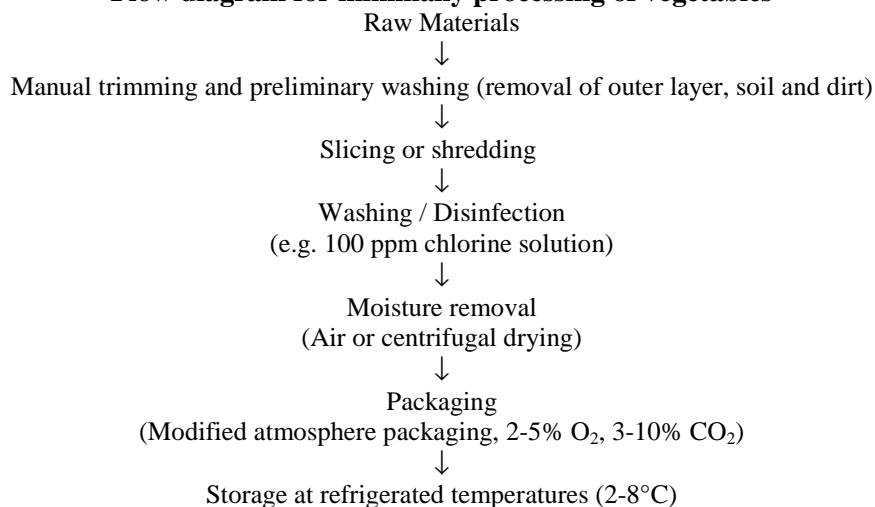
Flow diagram for minimally processing of vegetables

Raw Materials

↓

Manual trimming and preliminary washing (removal of outer layer, soil and dirt)

↓

Slicing or shredding

↓

Washing / Disinfection
(e.g. 100 ppm chlorine solution)

↓

Moisture removal
(Air or centrifugal drying)

↓

Packaging
(Modified atmosphere packaging, 2-5% $O_2$, 3-10% $CO_2$)

↓

Storage at refrigerated temperatures (2-8°C)